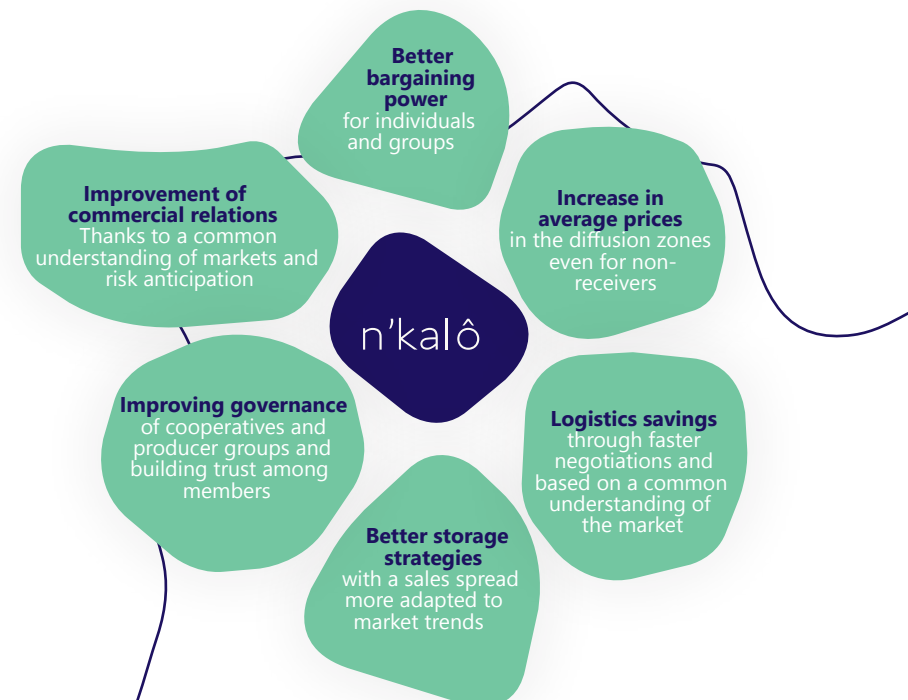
Better bargaining power
for individuals and groups

Increase in average prices
in the diffusion zones even for non-receivers

Logistics savings
through faster negotiations and based on a common understanding of the market

Better storage strategies
with a sales spread more adapted to market trends

Improving governance
of cooperatives and producer groups and building trust among members

Improvement of commercial relations
Thanks to a common understanding of markets and risk anticipation

n'kalô